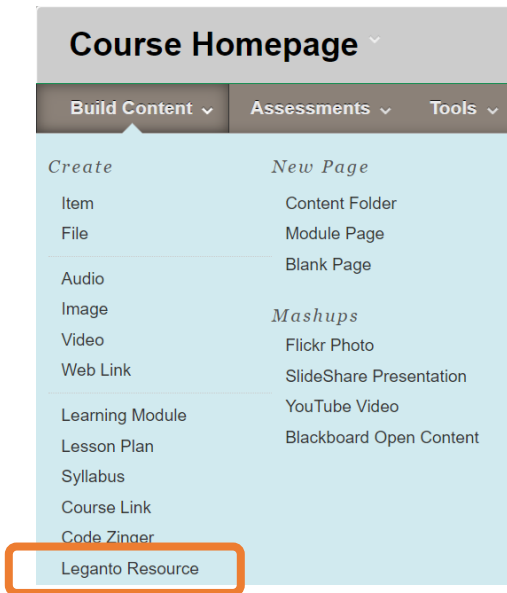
Course Homepage

Build Content Assessments Tools

Create

Item
File

Audio
Image
Video
Web Link

Learning Module
Lesson Plan
Syllabus
Course Link
Code Zinger
Leganto Resource

New Page

Content Folder
Module Page
Blank Page

Mashups

Flickr Photo
SlideShare Presentation
YouTube Video
Blackboard Open Content